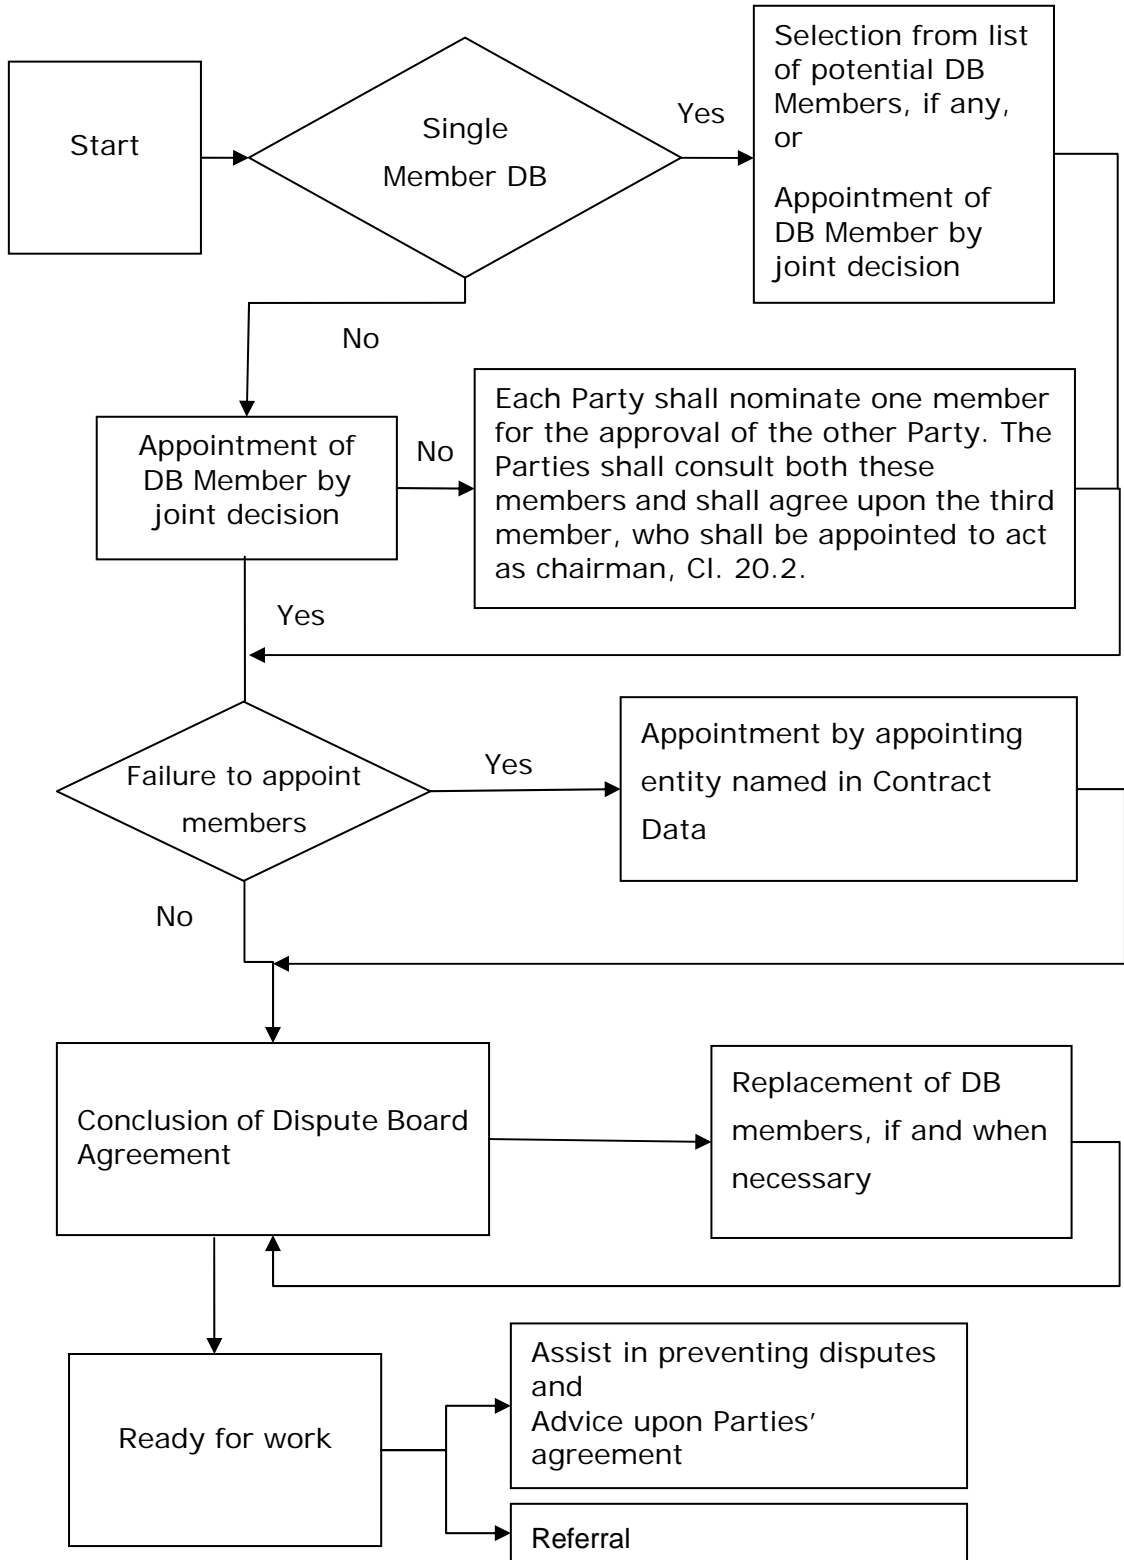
Start

Single Member DB

Yes

Selection from list of potential DB Members, if any, or

Appointment of DB Member by joint decision

No

Appointment of DB Member by joint decision

No

Each Party shall nominate one member for the approval of the other Party. The Parties shall consult both these members and shall agree upon the third member, who shall be appointed to act as chairman, Cl. 20.2.

Yes

Failure to appoint members

Yes

Appointment by appointing entity named in Contract Data

No

Conclusion of Dispute Board Agreement

Replacement of DB members, if and when necessary

Ready for work

Assist in preventing disputes and
Advice upon Parties' agreement

Referral